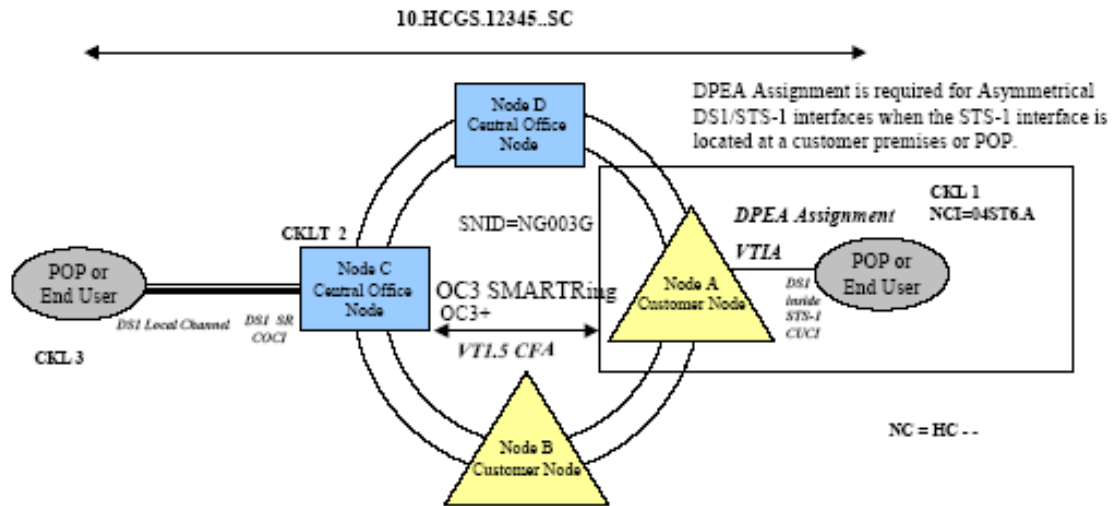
10.HCGS.12345..SC

DPEA Assignment is required for Asymmetrical DS1/STS-1 interfaces when the STS-1 interface is located at a customer premises or POP.

Node D
Central Office
Node

CKL 1
NCI=04ST6.A

DPEA Assignment

SNID=NG003G

CKLT 2

VTIA

POP or
End User

Node C
Central Office
Node

OC3 SMARTRing
OC3+

Node A
Customer Node

DS1
inside
STS-1
CUCI

POP or
End User

DS1 Local Channel

DS1 SR
COCI

VT1.5 CFA

CKL 3

Node B
Customer Node

NC = HC - -